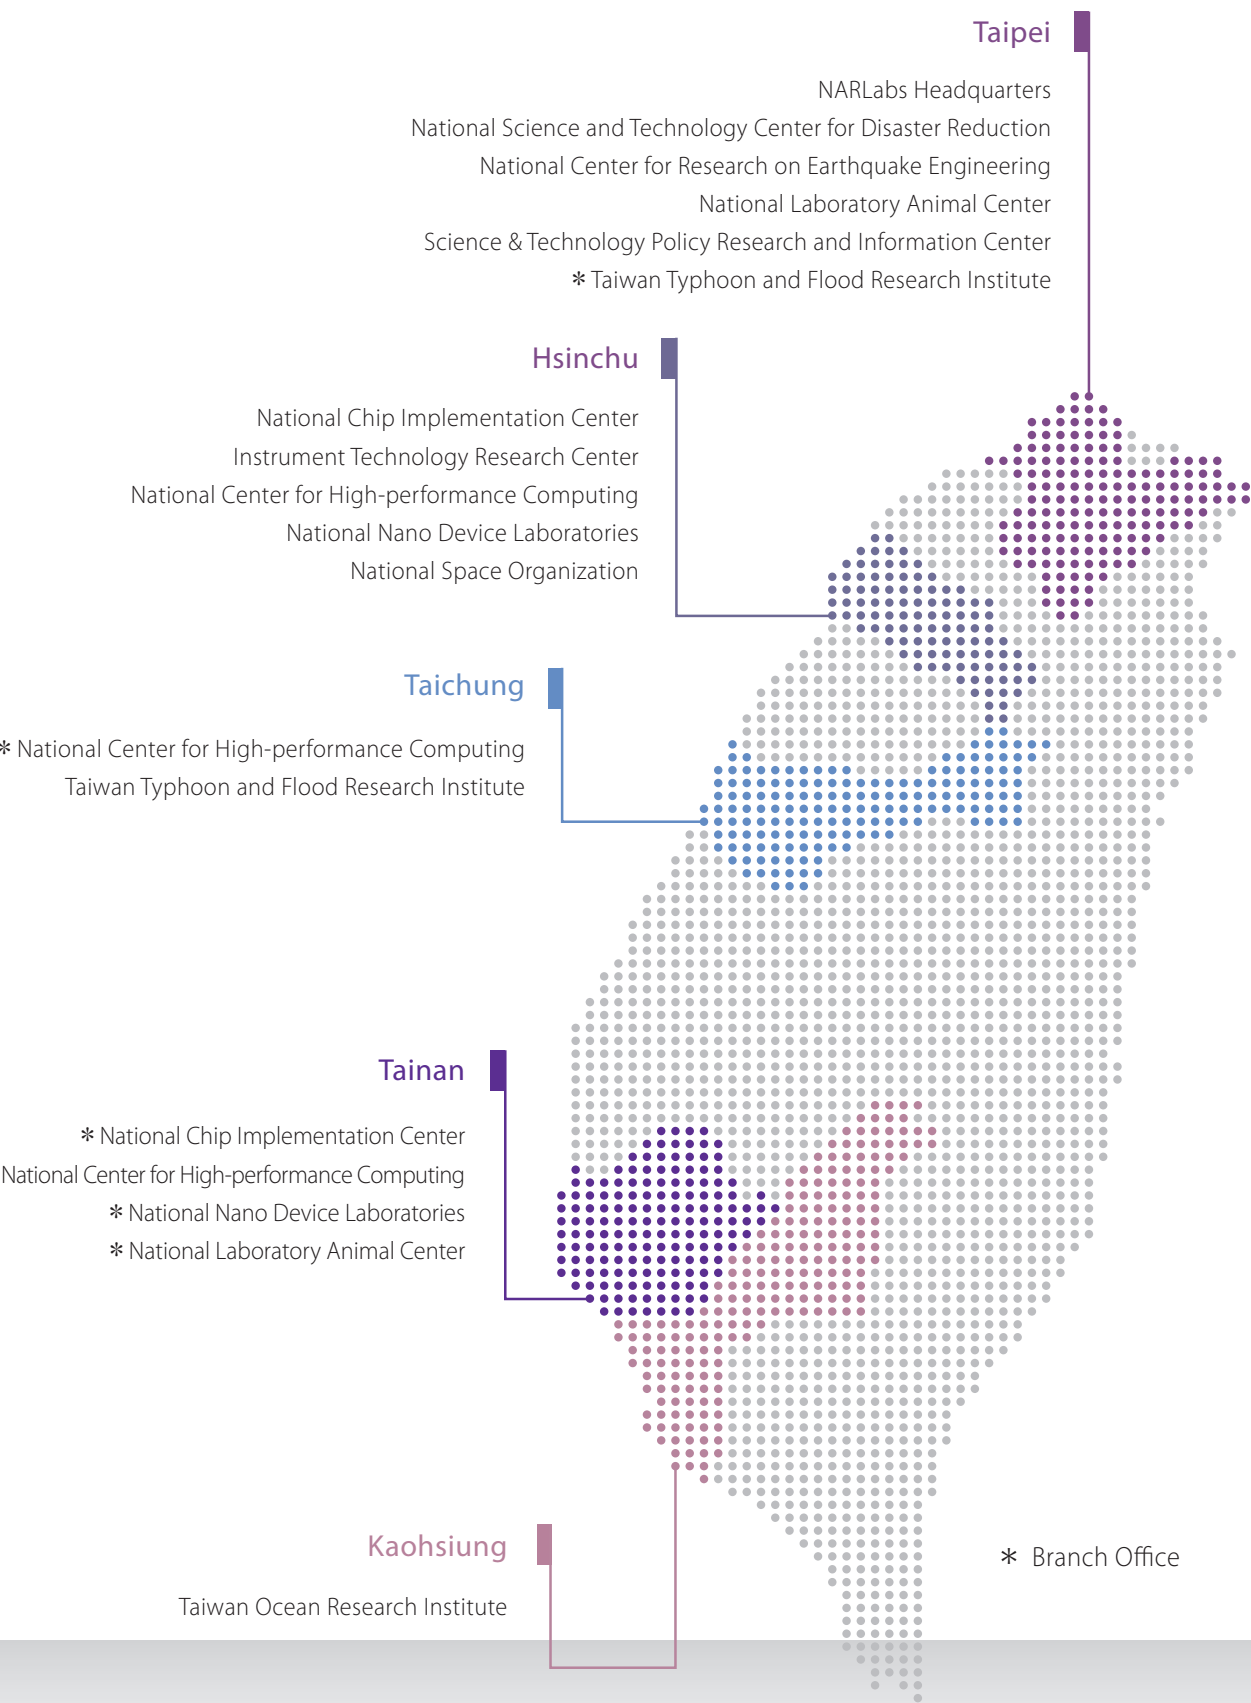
Taipei

NARLabs Headquarters
National Science and Technology Center for Disaster Reduction
National Center for Research on Earthquake Engineering
National Laboratory Animal Center
Science & Technology Policy Research and Information Center
* Taiwan Typhoon and Flood Research Institute

Hsinchu

National Chip Implementation Center
Instrument Technology Research Center
National Center for High-performance Computing
National Nano Device Laboratories
National Space Organization

Taichung

* National Center for High-performance Computing
Taiwan Typhoon and Flood Research Institute

Tainan

* National Chip Implementation Center
National Center for High-performance Computing
* National Nano Device Laboratories
* National Laboratory Animal Center

Kaohsiung

Taiwan Ocean Research Institute

* Branch Office